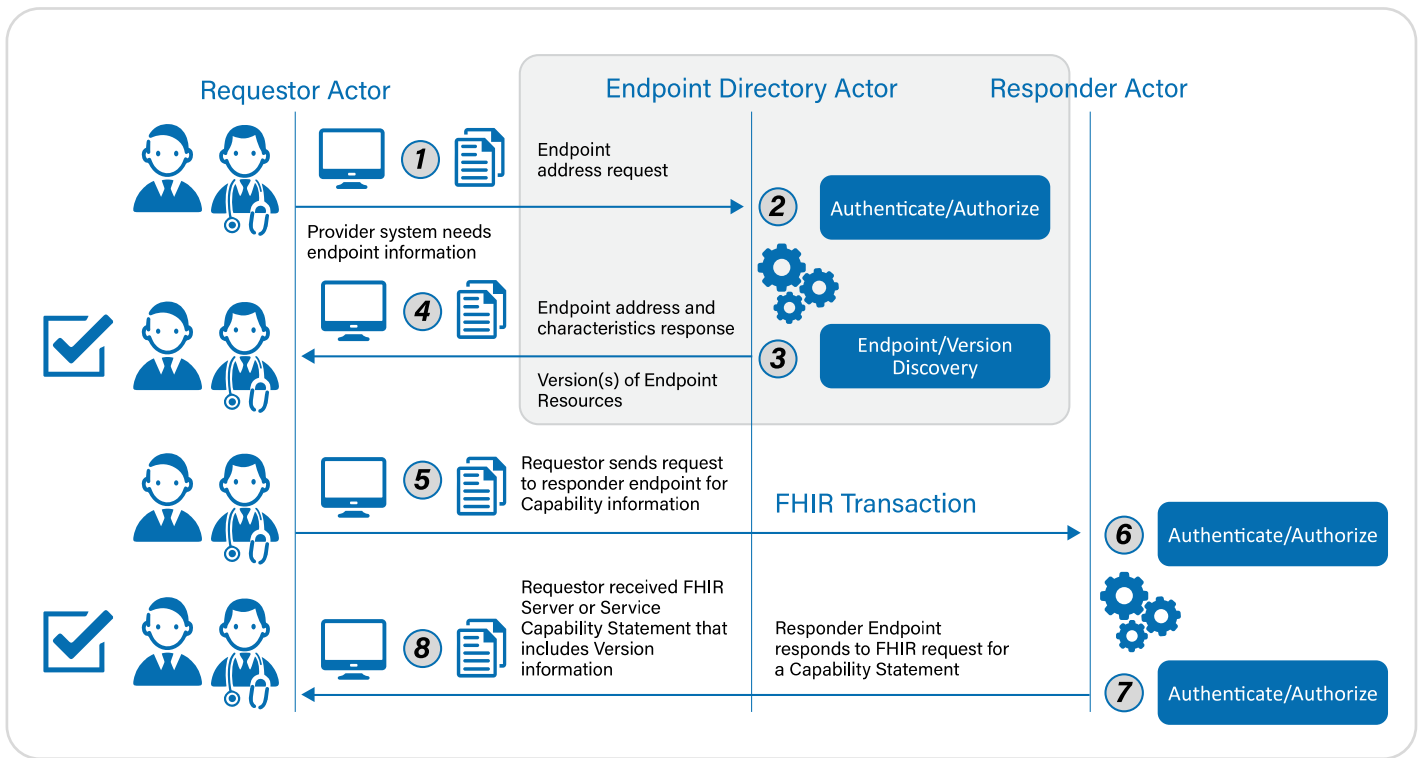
Requestor Actor

Endpoint Directory Actor

Responder Actor

1

Endpoint address request

2

Authenticate/Authorize

Provider system needs endpoint information

4

Endpoint address and characteristics response

3

Endpoint/Version Discovery

Version(s) of Endpoint Resources

5

Requestor sends request to responder endpoint for Capability information

FHIR Transaction

6

Authenticate/Authorize

8

Requestor received FHIR Server or Service Capability Statement that includes Version information

Responder Endpoint responds to FHIR request for a Capability Statement

7

Authenticate/Authorize